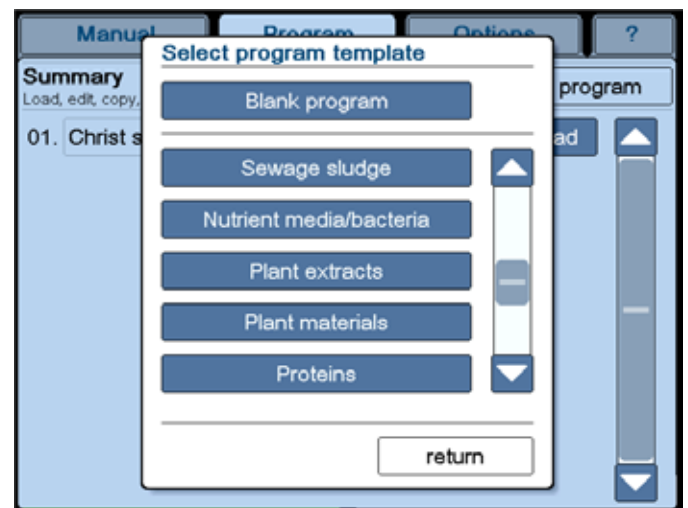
Manual Program Options ?

Summary
Load, edit, copy,

program

01. Christ s

ad

Select program template

Blank program

Sewage sludge

Nutrient media/bacteria

Plant extracts

Plant materials

Proteins

return